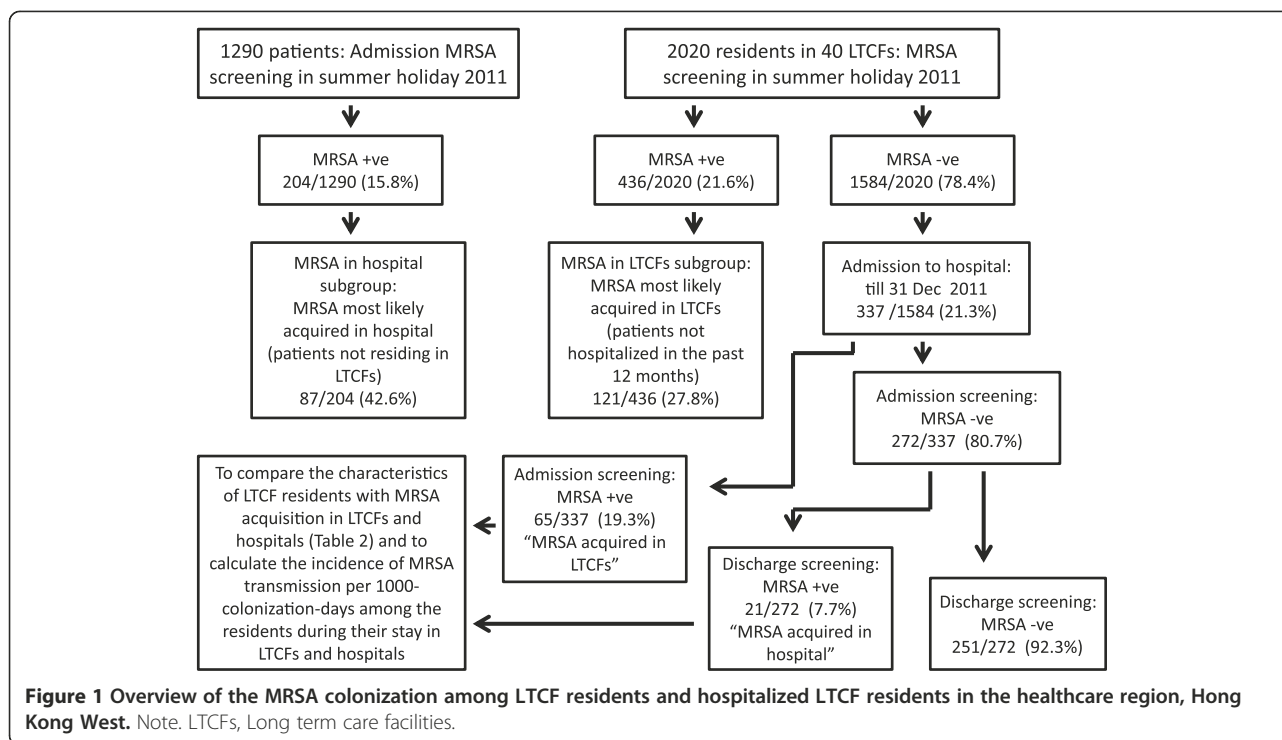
1290 patients: Admission MRSA screening in summer holiday 2011

2020 residents in 40 LTCFs: MRSA screening in summer holiday 2011

MRSA +ve
204/1290 (15.8%)

MRSA +ve
436/2020 (21.6%)

MRSA -ve
1584/2020 (78.4%)

MRSA in hospital subgroup: MRSA most likely acquired in hospital (patients not residing in LTCFs)
87/204 (42.6%)

MRSA in LTCFs subgroup: MRSA most likely acquired in LTCFs (patients not hospitalized in the past 12 months)
121/436 (27.8%)

Admission to hospital: till 31 Dec 2011
337 /1584 (21.3%)

Admission screening:
MRSA -ve
272/337 (80.7%)

To compare the characteristics of LTCF residents with MRSA acquisition in LTCFs and hospitals (Table 2) and to calculate the incidence of MRSA transmission per 1000-colonization-days among the residents during their stay in LTCFs and hospitals

Admission screening:
MRSA +ve
65/337 (19.3%)
"MRSA acquired in LTCFs"

Discharge screening:
MRSA +ve
21/272 (7.7%)
"MRSA acquired in hospital"

Discharge screening:
MRSA -ve
251/272 (92.3%)

**Figure 1 Overview of the MRSA colonization among LTCF residents and hospitalized LTCF residents in the healthcare region, Hong Kong West.** Note. LTCFs, Long term care facilities.